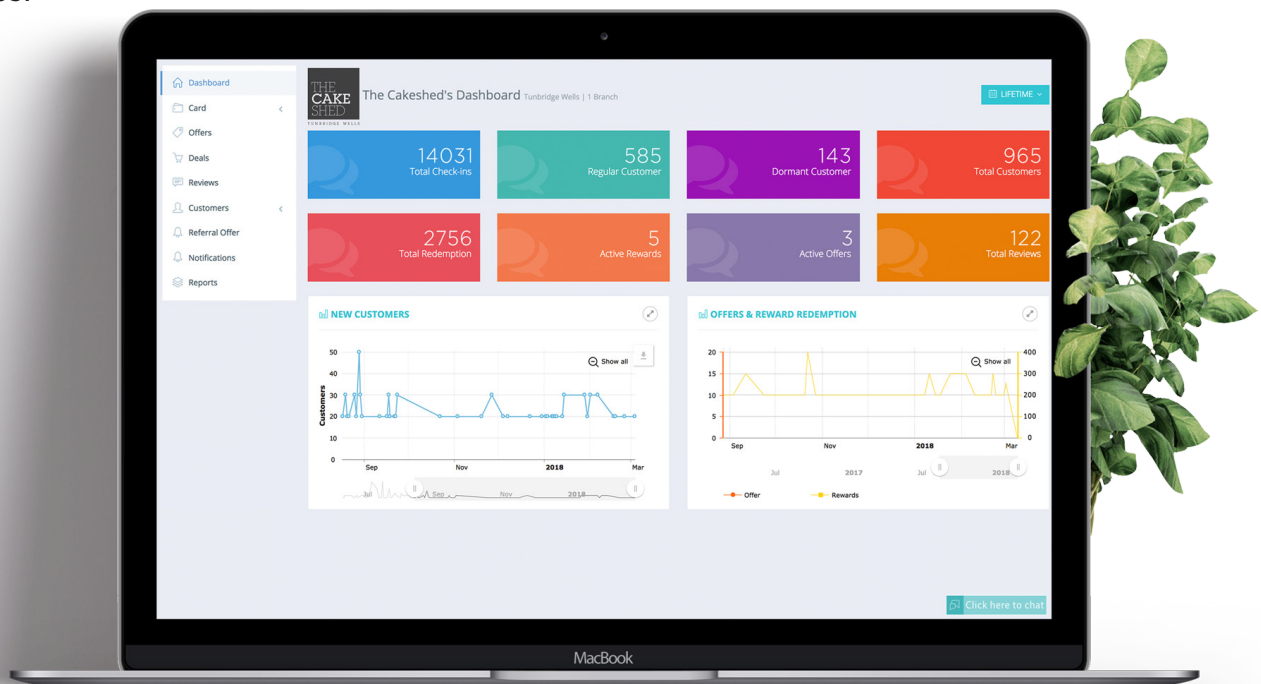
Dashboard
Card
Offers
Deals
Reviews
Customers
Referral Offer
Notifications
Reports

THE CAKE SHED TUNBRIDGE WELLS

The Cakeshed's Dashboard Tunbridge Wells | 1 Branch

LIFETIME

14031
Total Check-ins

585
Regular Customer

143
Dormant Customer

965
Total Customers

2756
Total Redemption

5
Active Rewards

3
Active Offers

122
Total Reviews

NEW CUSTOMERS

Show all

Customers

50
40
30
20
10
0

Sep
Nov
2018
Mar

Jul
Sep
Nov
2018

OFFERS & REWARD REDEMPTION

Show all

20
15
10
5
0

400
300
200
100
0

Sep
Nov
2018
Mar

Jul
2017
Jul
2018

Offer
Rewards

Click here to chat

MacBook